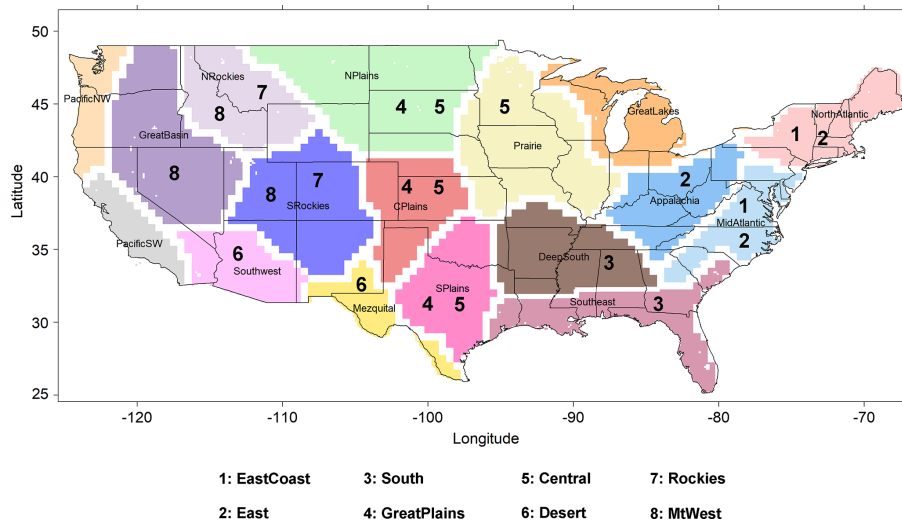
50
45
40
35
30
25
Latitude
-120
-110
-100
-90
-80
-70
Longitude

PacificNW
NRockies
7
8
NPlains
4 5
5
GreatLakes
GreatBasin
8
8
7
SRockies
4 5
CPlains
Prairie
2
Appalachia
1
MidAtlantic
2
1 2
NorthAtlantic
PacificSW
6
Southwest
6
Mezquital
4 5
SPlains
DeepSouth
3
Southeast
3

1: EastCoast
3: South
5: Central
7: Rockies
2: East
4: GreatPlains
6: Desert
8: MtWest